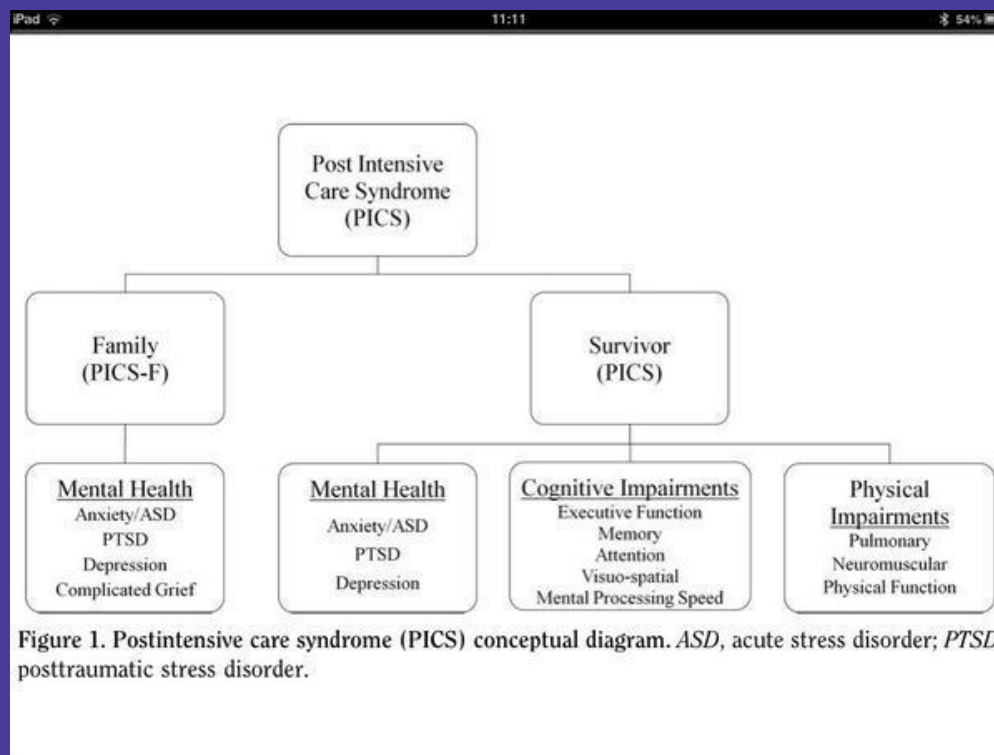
iPad
11:11
54%

Post Intensive Care Syndrome (PICS)

Family (PICS-F)

Survivor (PICS)

Mental Health
Anxiety/ASD
PTSD
Depression
Complicated Grief

Mental Health
Anxiety/ASD
PTSD
Depression

Cognitive Impairments
Executive Function
Memory
Attention
Visuo-spatial
Mental Processing Speed

Physical Impairments
Pulmonary
Neuromuscular
Physical Function

Figure 1. Postintensive care syndrome (PICS) conceptual diagram. ASD, acute stress disorder; PTSD posttraumatic stress disorder.